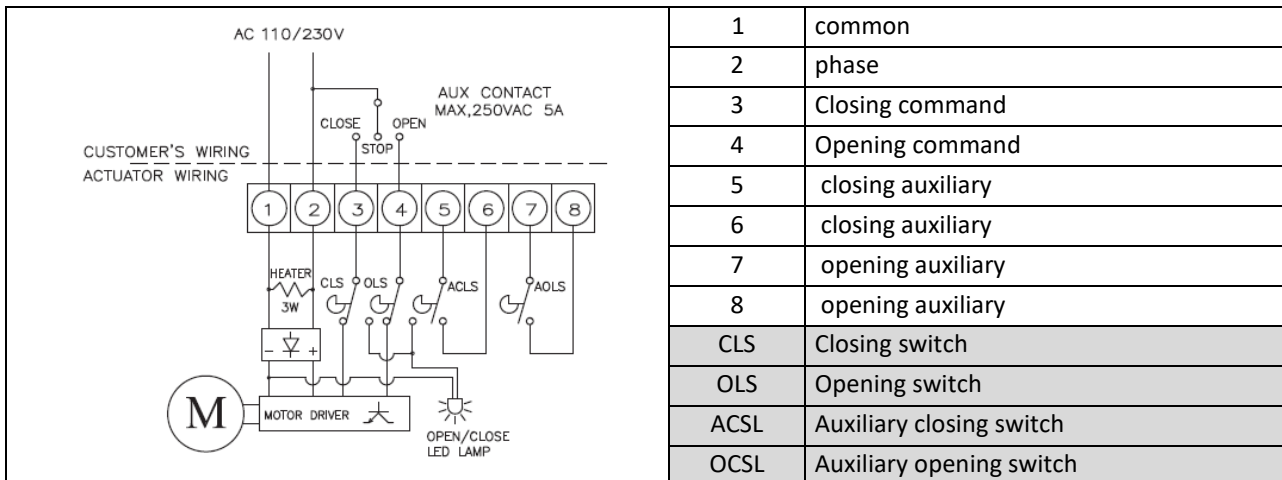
AC 110/230V

AUX CONTACT
MAX,250VAC 5A

CLOSE
STOP
OPEN

CUSTOMER'S WIRING
ACTUATOR WIRING

1 2 3 4 5 6 7 8

HEATER
3W
CLS
OLS
ACLS
AOLS

M
MOTOR DRIVER

OPEN/CLOSE
LED LAMP

| 1 | common |
|---|---|
| 2 | phase |
| 3 | Closing command |
| 4 | Opening command |
| 5 | closing auxiliary |
| 6 | closing auxiliary |
| 7 | opening auxiliary |
| 8 | opening auxiliary |
| CLS | Closing switch |
| OLS | Opening switch |
| ACSL | Auxiliary closing switch |
| OCSL | Auxiliary opening switch |